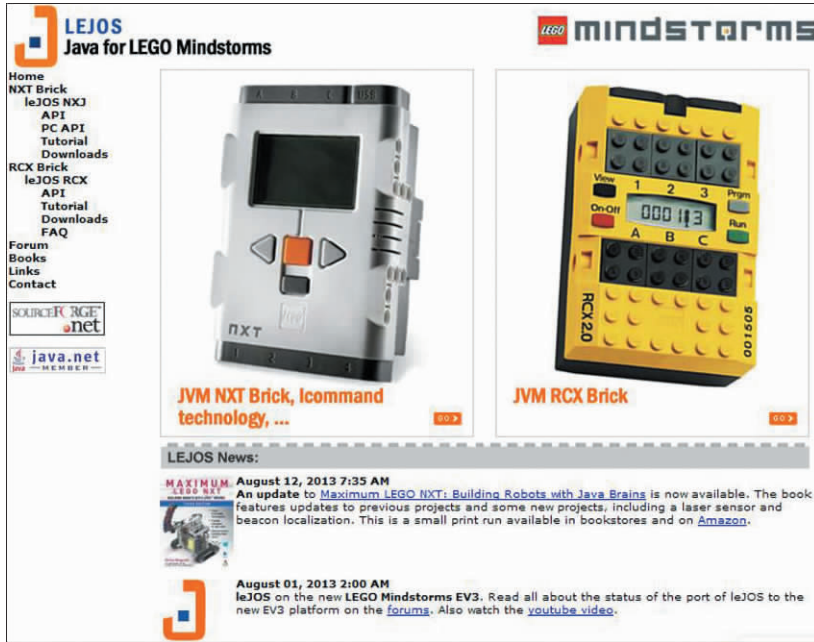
LEJOS
Java for LEGO Mindstorms

LEGO mindstorms

Home
NXT Brick
leJOS NXJ
API
PC API
Tutorial
Downloads
RCX Brick
leJOS RCX
API
Tutorial
Downloads
FAQ
Forum
Books
Links
Contact

SOURCEFORGE .net

java.net MEMBER

USB
NXT

View
Prgm
On-Off
Run
1 2 3
000113
A B C
RCX 2.0
001505

JVM NXT Brick, Icommand technology, ...

GO

JVM RCX Brick

GO

LEJOS News:

MAXIMUM LEGO NXT

August 12, 2013 7:35 AM
An update to Maximum LEGO NXT: Building Robots with Java Brains is now available. The book features updates to previous projects and some new projects, including a laser sensor and beacon localization. This is a small print run available in bookstores and on Amazon.

August 01, 2013 2:00 AM
leJOS on the new LEGO Mindstorms EV3. Read all about the status of the port of leJOS to the new EV3 platform on the forums. Also watch the youtube video.